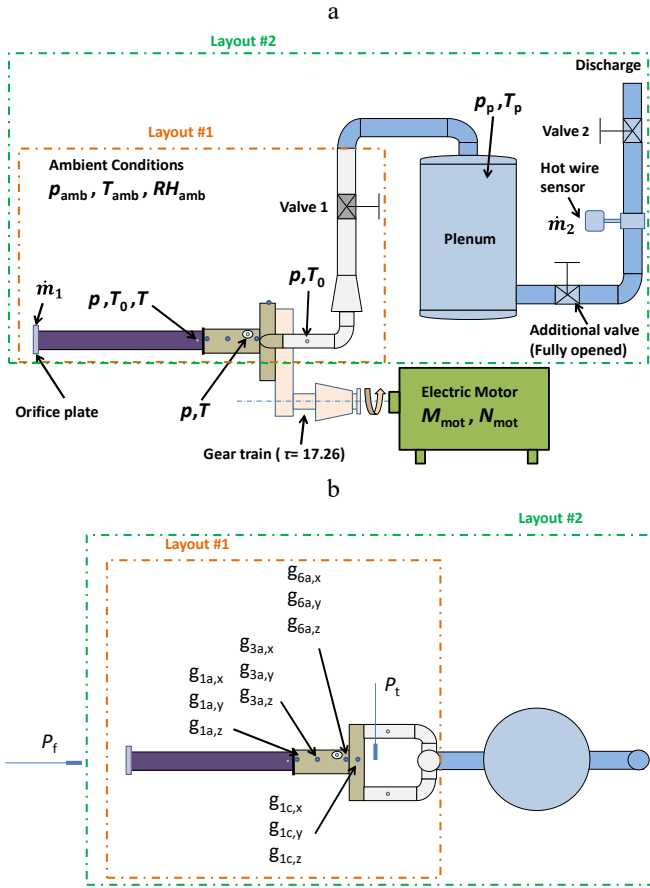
a

Layout #2

Discharge

$p_p$ , $T_p$

Layout #1

Valve 2

Ambient Conditions
$p_{amb}$ , $T_{amb}$ , $RH_{amb}$

Hot wire sensor

Valve 1

$\dot{m}_2$

Plenum

$\dot{m}_1$

$p$ , $T_0$ , $T$

$p$ , $T_0$

Additional valve
(Fully opened)

Orifice plate

$p$ , $T$

Electric Motor
$M_{mot}$ , $N_{mot}$

Gear train ( $\tau$= 17.26)

b

Layout #2

Layout #1

$g_{6a,x}$
$g_{6a,y}$
$g_{6a,z}$

$g_{3a,x}$
$g_{3a,y}$
$g_{3a,z}$

$g_{1a,x}$
$g_{1a,y}$
$g_{1a,z}$

$P_t$

$P_f$

$g_{1c,x}$
$g_{1c,y}$
$g_{1c,z}$